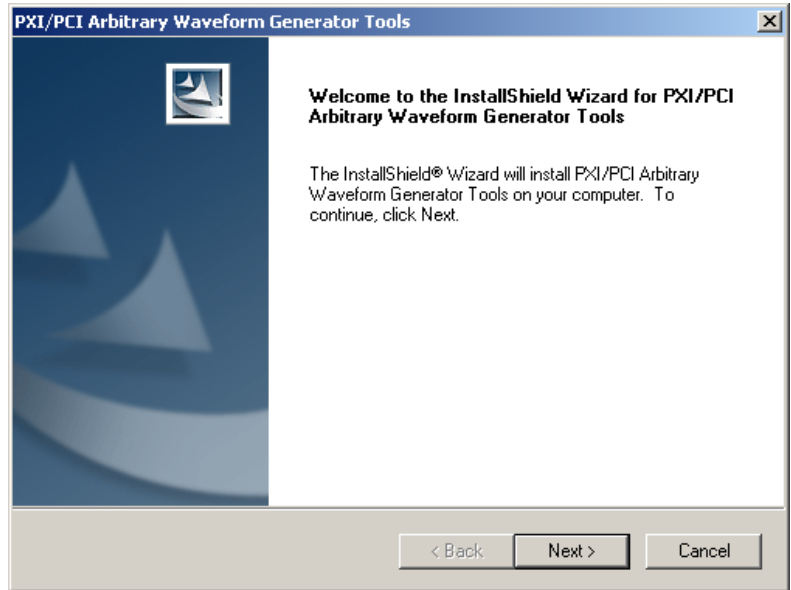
PXI/PCI Arbitrary Waveform Generator Tools

Welcome to the InstallShield Wizard for PXI/PCI Arbitrary Waveform Generator Tools

The InstallShield® Wizard will install PXI/PCI Arbitrary Waveform Generator Tools on your computer. To continue, click Next.

< Back
Next >
Cancel